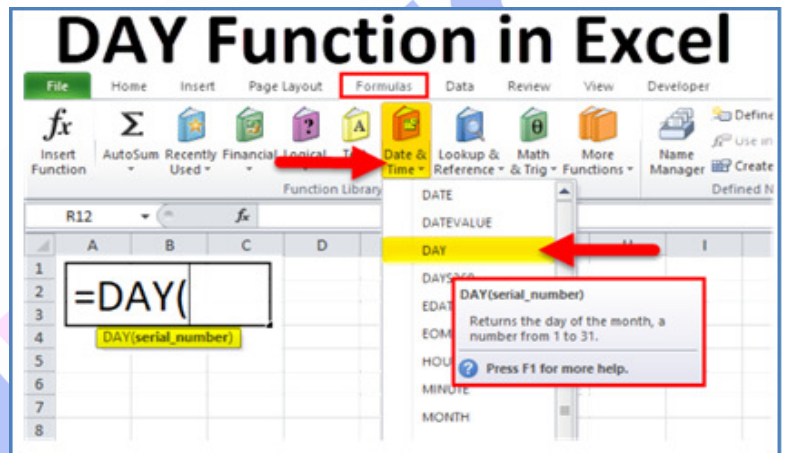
DAY Function in Excel

File Home Insert Page Layout Formulas Data Review View Developer

$f_x$ Insert Function
Σ AutoSum
Recently Used
Financial
Logical
T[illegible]
Date & Time
Lookup & Reference
Math & Trig
More Functions
Function Library
Name Manager
Define
Use in
Create
Defined N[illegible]

R12
$f_x$

A B C D H I
1
2
3
4
5
6
7
8

=DAY(
DAY(serial_number)

DATE
DATEVALUE
DAY
DAYS360
EDAT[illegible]
EOM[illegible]
HOU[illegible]
MINUTE
MONTH

DAY(serial_number)
Returns the day of the month, a number from 1 to 31.
Press F1 for more help.